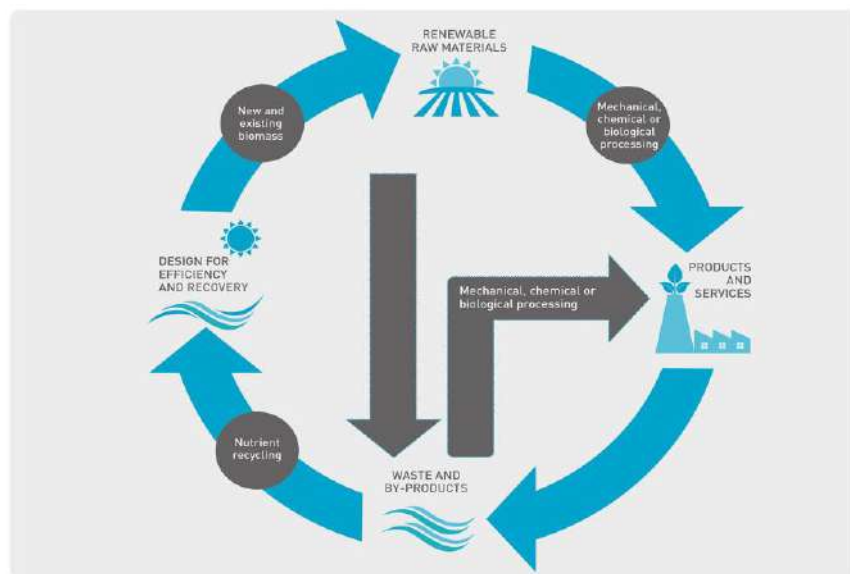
RENEWABLE RAW MATERIALS

Mechanical, chemical or biological processing

PRODUCTS AND SERVICES

Mechanical, chemical or biological processing

WASTE AND BY-PRODUCTS

Nutrient recycling

DESIGN FOR EFFICIENCY AND RECOVERY

New and existing biomass